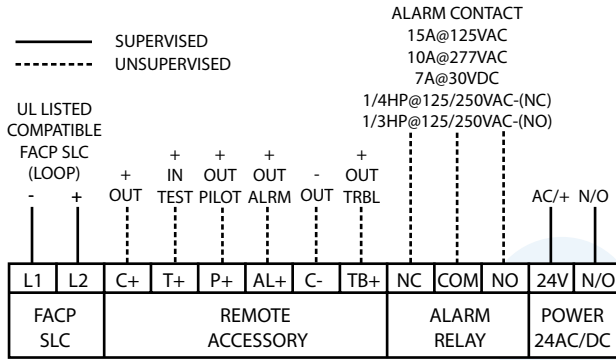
SUPERVISED
UNSUPERVISED

ALARM CONTACT
15A@125VAC
10A@277VAC
7A@30VDC
1/4HP@125/250VAC-(NC)
1/3HP@125/250VAC-(NO)

UL LISTED
COMPATIBLE
FACP SLC
(LOOP)
- +

+ OUT
+ IN TEST
+ OUT PILOT
+ OUT ALRM
- OUT
+ OUT TRBL

AC/+ N/O

| L1 | L2 | C+ | T+ | P+ | AL+ | C- | TB+ | NC | COM | NO | 24V | N/O |
|---|---|---|---|---|---|---|---|---|---|---|---|---|
| FACP SLC | | REMOTE ACCESSORY | | | | | | ALARM RELAY | | | POWER 24AC/DC | |